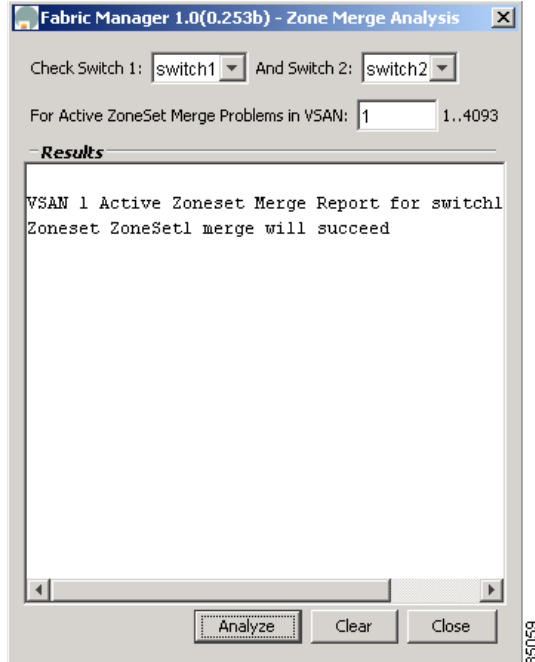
Fabric Manager 1.0(0.253b) - Zone Merge Analysis

Check Switch 1: switch1 And Switch 2: switch2

For Active ZoneSet Merge Problems in VSAN: 1 1..4093

Results

VSAN 1 Active Zoneset Merge Report for switch1
Zoneset ZoneSet1 merge will succeed

Analyze Clear Close

85059